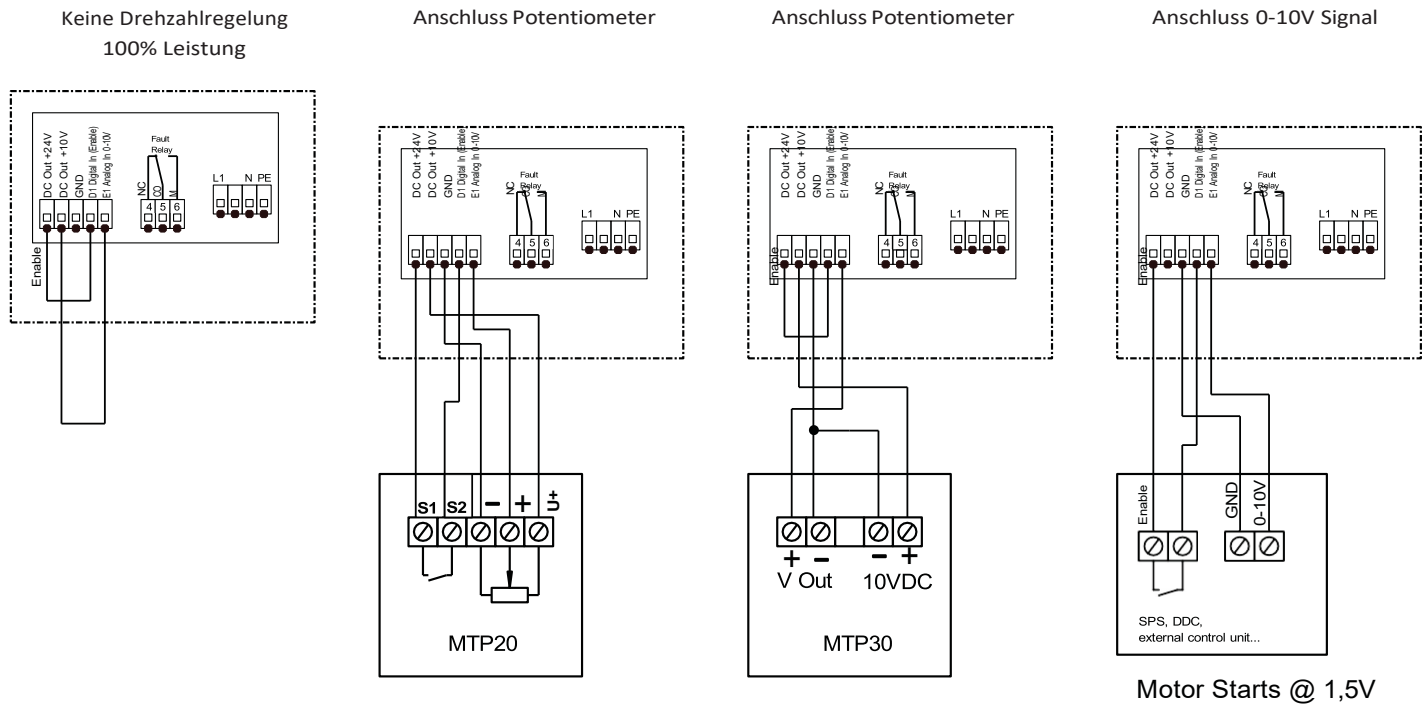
Keine Drehzahlregelung
100% Leistung

DC Out +24V
DC Out +10V
GND
D1 Digital In (Enable)
E1 Analog In 0-10V
Fault Relay
NC
CO
M
4 5 6
L1 N PE
Enable

Anschluss Potentiometer

DC Out +24V
DC Out +10V
GND
D1 Digital In (Enable)
E1 Analog In 0-10V
Fault Relay
NC
CO
M
4 5 6
L1 N PE
S1 S2 − + U+
MTP20

Anschluss Potentiometer

DC Out +24V
DC Out +10V
GND
D1 Digital In (Enable)
E1 Analog In 0-10V
Fault Relay
NC
CO
M
4 5 6
L1 N PE
Enable
+ −
V Out
− +
10VDC
MTP30

Anschluss 0-10V Signal

DC Out +24V
DC Out +10V
GND
D1 Digital In (Enable)
E1 Analog In 0-10V
Fault Relay
NC
CO
M
4 5 6
L1 N PE
Enable
Enable
GND
0-10V
SPS, DDC,
external control unit...

Motor Starts @ 1,5V